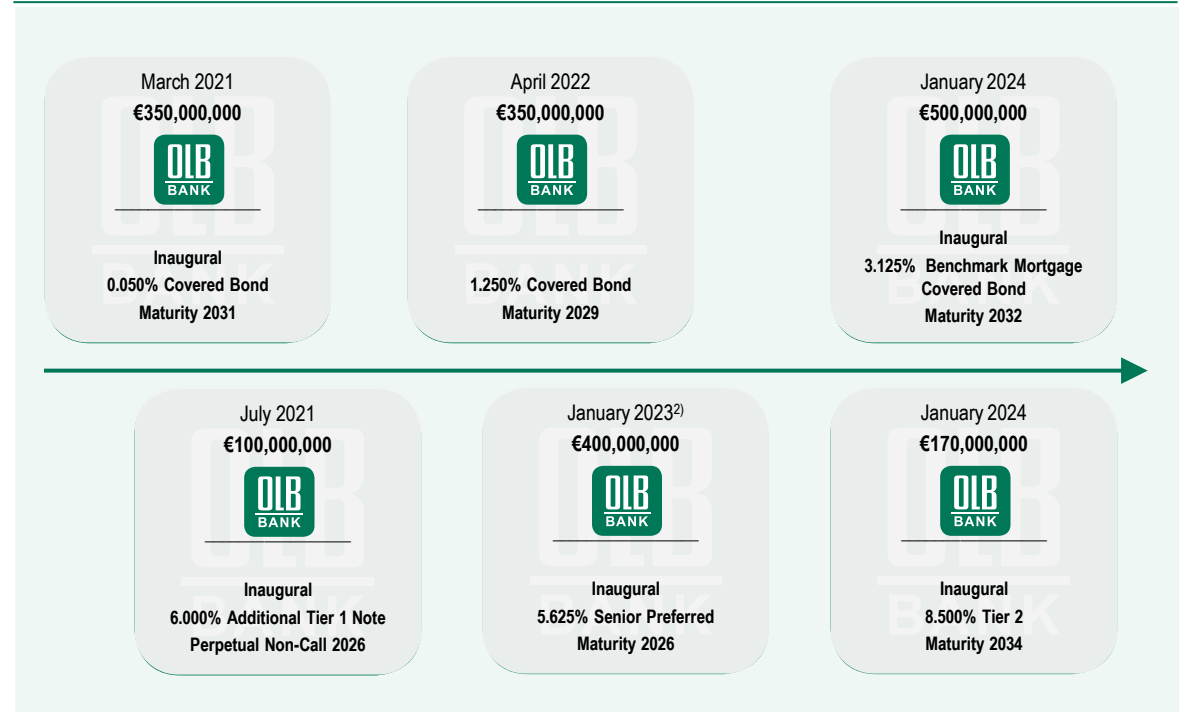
March 2021
€350,000,000
OLB
BANK
Inaugural
0.050% Covered Bond
Maturity 2031

April 2022
€350,000,000
OLB
BANK
1.250% Covered Bond
Maturity 2029

January 2024
€500,000,000
OLB
BANK
Inaugural
3.125% Benchmark Mortgage Covered Bond
Maturity 2032

July 2021
€100,000,000
OLB
BANK
Inaugural
6.000% Additional Tier 1 Note
Perpetual Non-Call 2026

January 2023$^{2)}$
€400,000,000
OLB
BANK
Inaugural
5.625% Senior Preferred
Maturity 2026

January 2024
€170,000,000
OLB
BANK
Inaugural
8.500% Tier 2
Maturity 2034